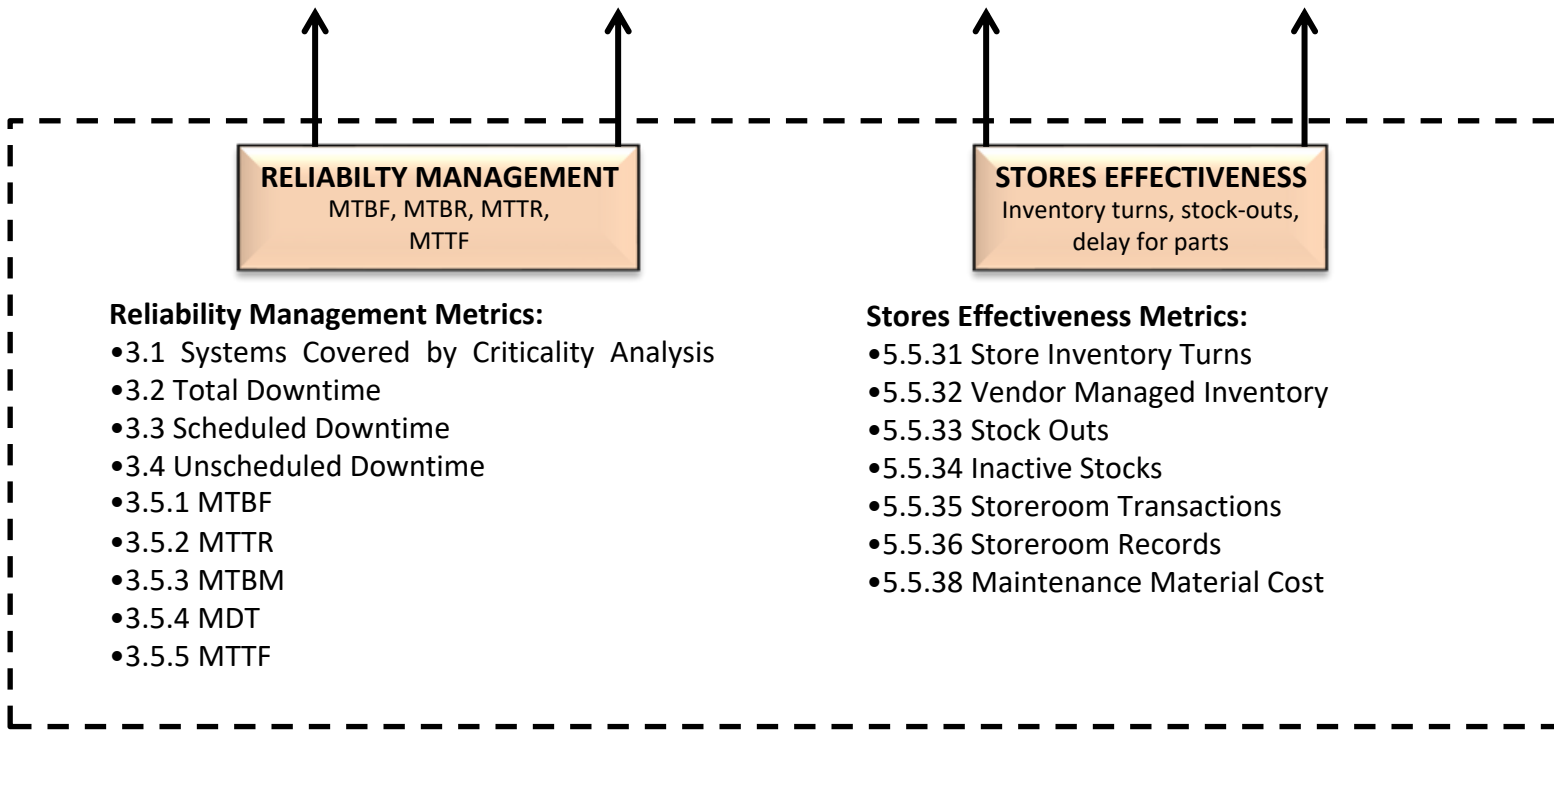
RELIABILTY MANAGEMENT
MTBF, MTBR, MTTR, MTTF

Reliability Management Metrics:
•3.1 Systems Covered by Criticality Analysis
•3.2 Total Downtime
•3.3 Scheduled Downtime
•3.4 Unscheduled Downtime
•3.5.1 MTBF
•3.5.2 MTTR
•3.5.3 MTBM
•3.5.4 MDT
•3.5.5 MTTF

STORES EFFECTIVENESS
Inventory turns, stock-outs, delay for parts

Stores Effectiveness Metrics:
•5.5.31 Store Inventory Turns
•5.5.32 Vendor Managed Inventory
•5.5.33 Stock Outs
•5.5.34 Inactive Stocks
•5.5.35 Storeroom Transactions
•5.5.36 Storeroom Records
•5.5.38 Maintenance Material Cost